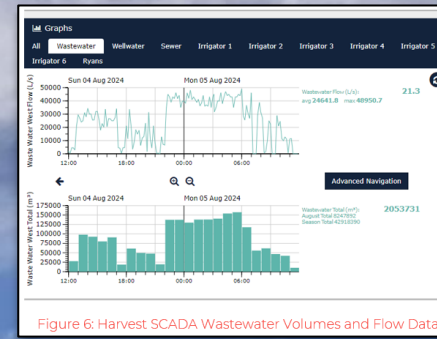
Graphs

All | Wastewater | Wellwater | Sewer | Irrigator 1 | Irrigator 2 | Irrigator 3 | Irrigator 4 | Irrigator 5
Irrigator 6 | Ryans

Sun 04 Aug 2024
Mon 05 Aug 2024

Waste Water West Flow (L/s)

50000
40000
30000
20000
10000
0

12:00 18:00 00:00 06:00

Wastewater Flow (L/s):
avg 24641.8 max 48950.7

21.3

Advanced Navigation

Sun 04 Aug 2024
Mon 05 Aug 2024

Waste Water West Total (m³)

175000
150000
125000
100000
75000
50000
25000
0

12:00 18:00 00:00 06:00

Wastewater Total (m³)
August Total 8247892
Season Total 42918390

2053731

Figure 6: Harvest SCADA Wastewater Volumes and Flow Data